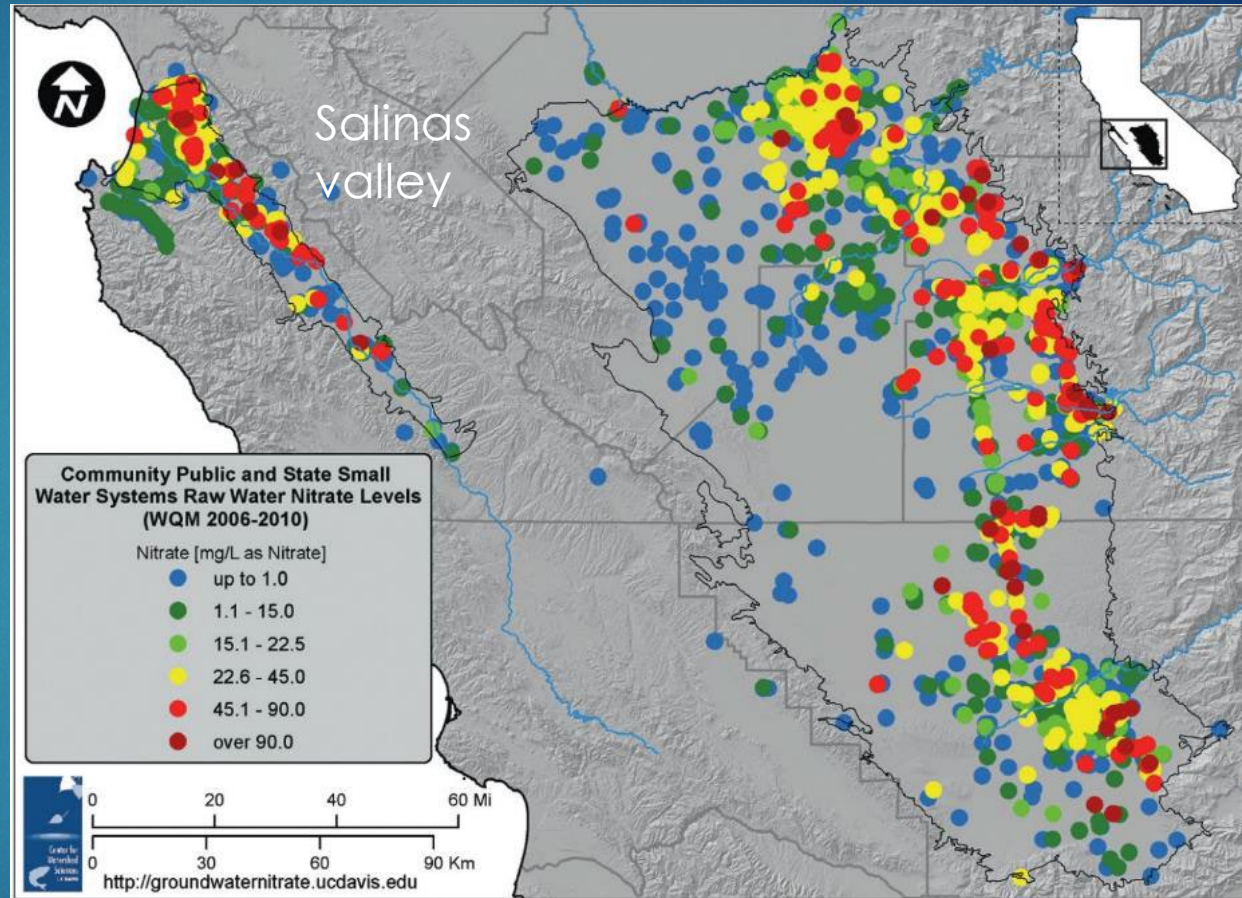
N

Salinas valley

Community Public and State Small Water Systems Raw Water Nitrate Levels (WQM 2006-2010)

Nitrate [mg/L as Nitrate]
up to 1.0
1.1 - 15.0
15.1 - 22.5
22.6 - 45.0
45.1 - 90.0
over 90.0

0 20 40 60 Mi

0 30 60 90 Km

Center for Watershed Sciences

http://groundwaternitrate.ucdavis.edu